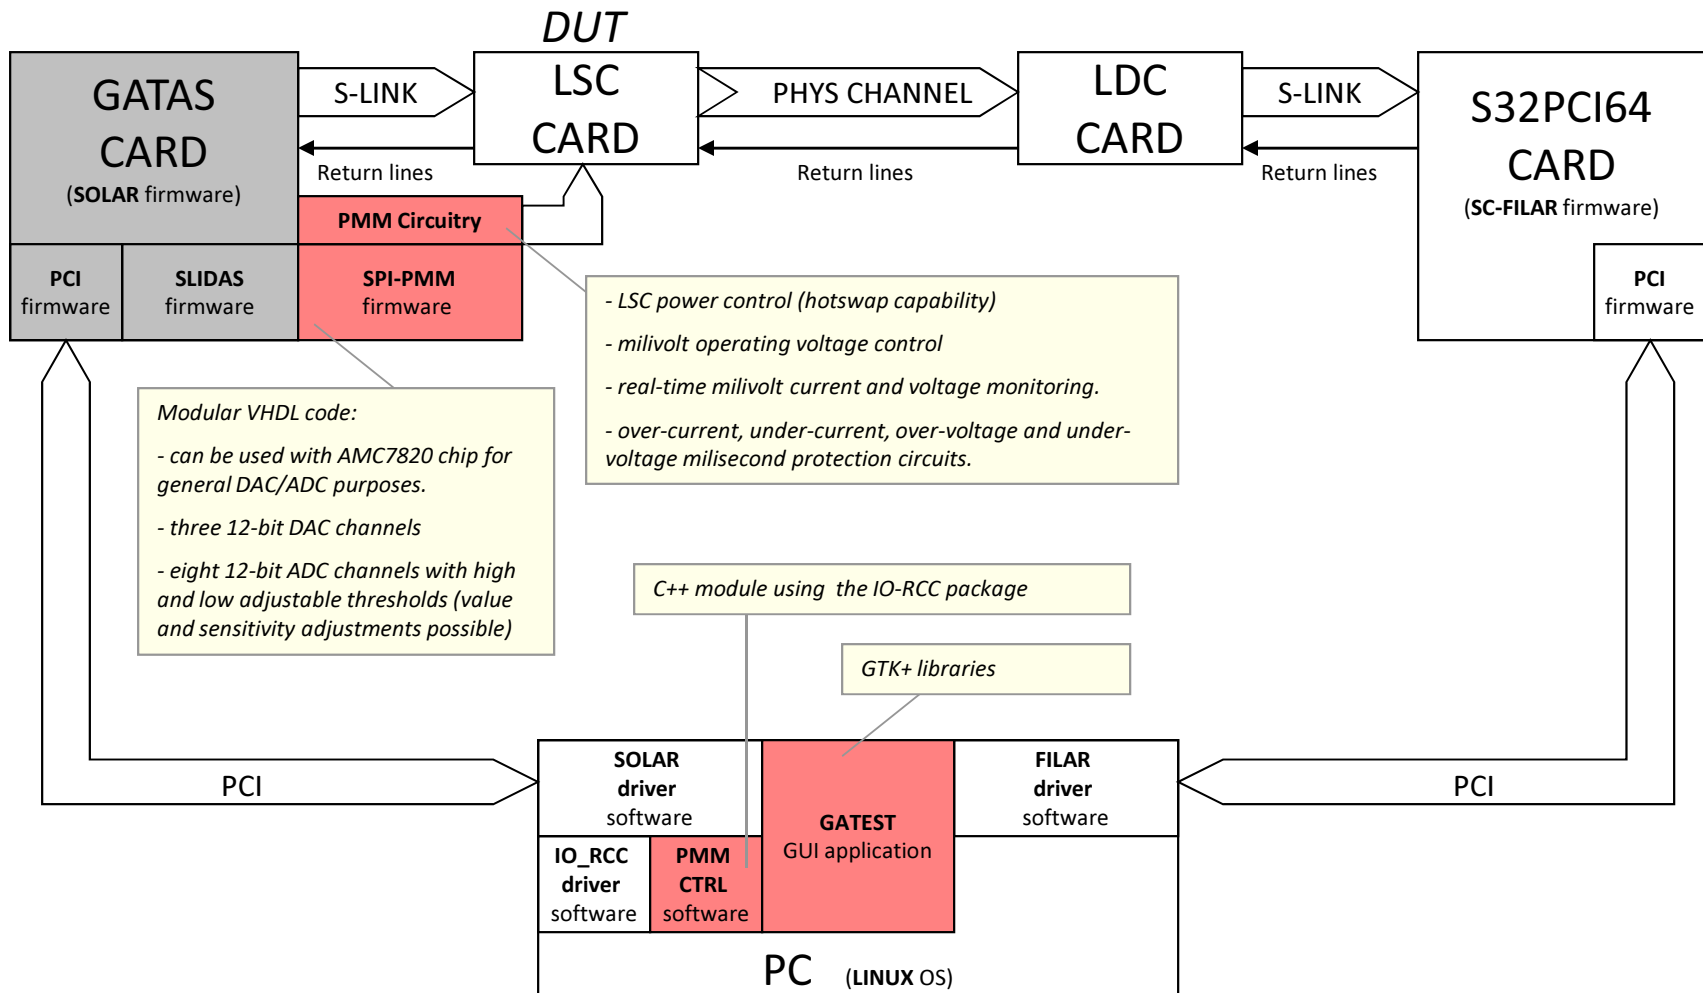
DUT

GATAS CARD
(SOLAR firmware)

S-LINK

LSC CARD

PHYS CHANNEL

LDC CARD

S-LINK

S32PCI64 CARD
(SC-FILAR firmware)

Return lines

Return lines

Return lines

PMM Circuitry

PCI firmware

SLIDAS firmware

SPI-PMM firmware

PCI firmware

- LSC power control (hotswap capability)

- milivolt operating voltage control

- real-time milivolt current and voltage monitoring.

- over-current, under-current, over-voltage and under-voltage milisecond protection circuits.

Modular VHDL code:

- can be used with AMC7820 chip for general DAC/ADC purposes.

- three 12-bit DAC channels

- eight 12-bit ADC channels with high and low adjustable thresholds (value and sensitivity adjustments possible)

C++ module using the IO-RCC package

GTK+ libraries

PCI

PCI

SOLAR driver software

GATEST GUI application

FILAR driver software

IO_RCC driver software

PMM CTRL software

PC (LINUX OS)